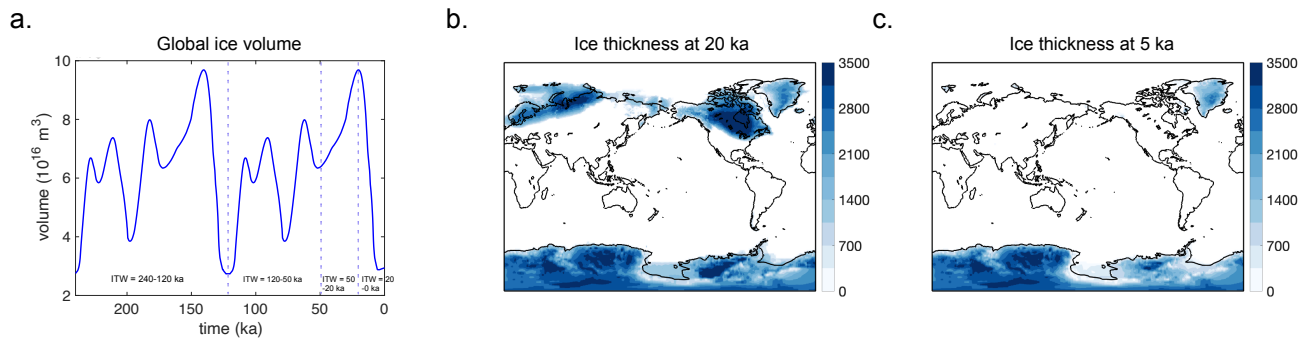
a.

Global ice volume

volume ($10^{16}$ m$^3$)

10

8

6

4

2

200

150

100

50

0

time (ka)

ITW = 240-120 ka

ITW = 120-50 ka

ITW = 50 -20 ka

ITW = 20 -0 ka

b.

Ice thickness at 20 ka

3500

2800

2100

1400

700

0

c.

Ice thickness at 5 ka

3500

2800

2100

1400

700

0